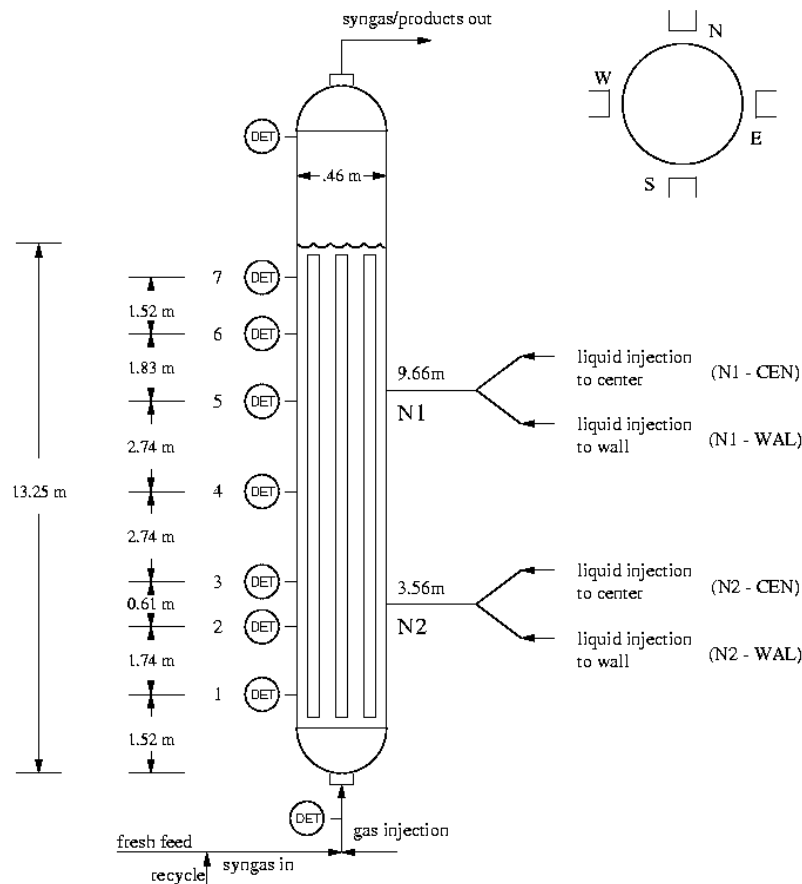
syngas/products out

N
W
E
S

DET

.46 m

7 DET
1.52 m
6 DET
1.83 m
5 DET
2.74 m
13.25 m
4 DET
2.74 m
3 DET
0.61 m
2 DET
1.74 m
1 DET
1.52 m

9.66m
N1
liquid injection to center (N1 - CEN)
liquid injection to wall (N1 - WAL)

3.56m
N2
liquid injection to center (N2 - CEN)
liquid injection to wall (N2 - WAL)

DET
gas injection
fresh feed
syngas in
recycle